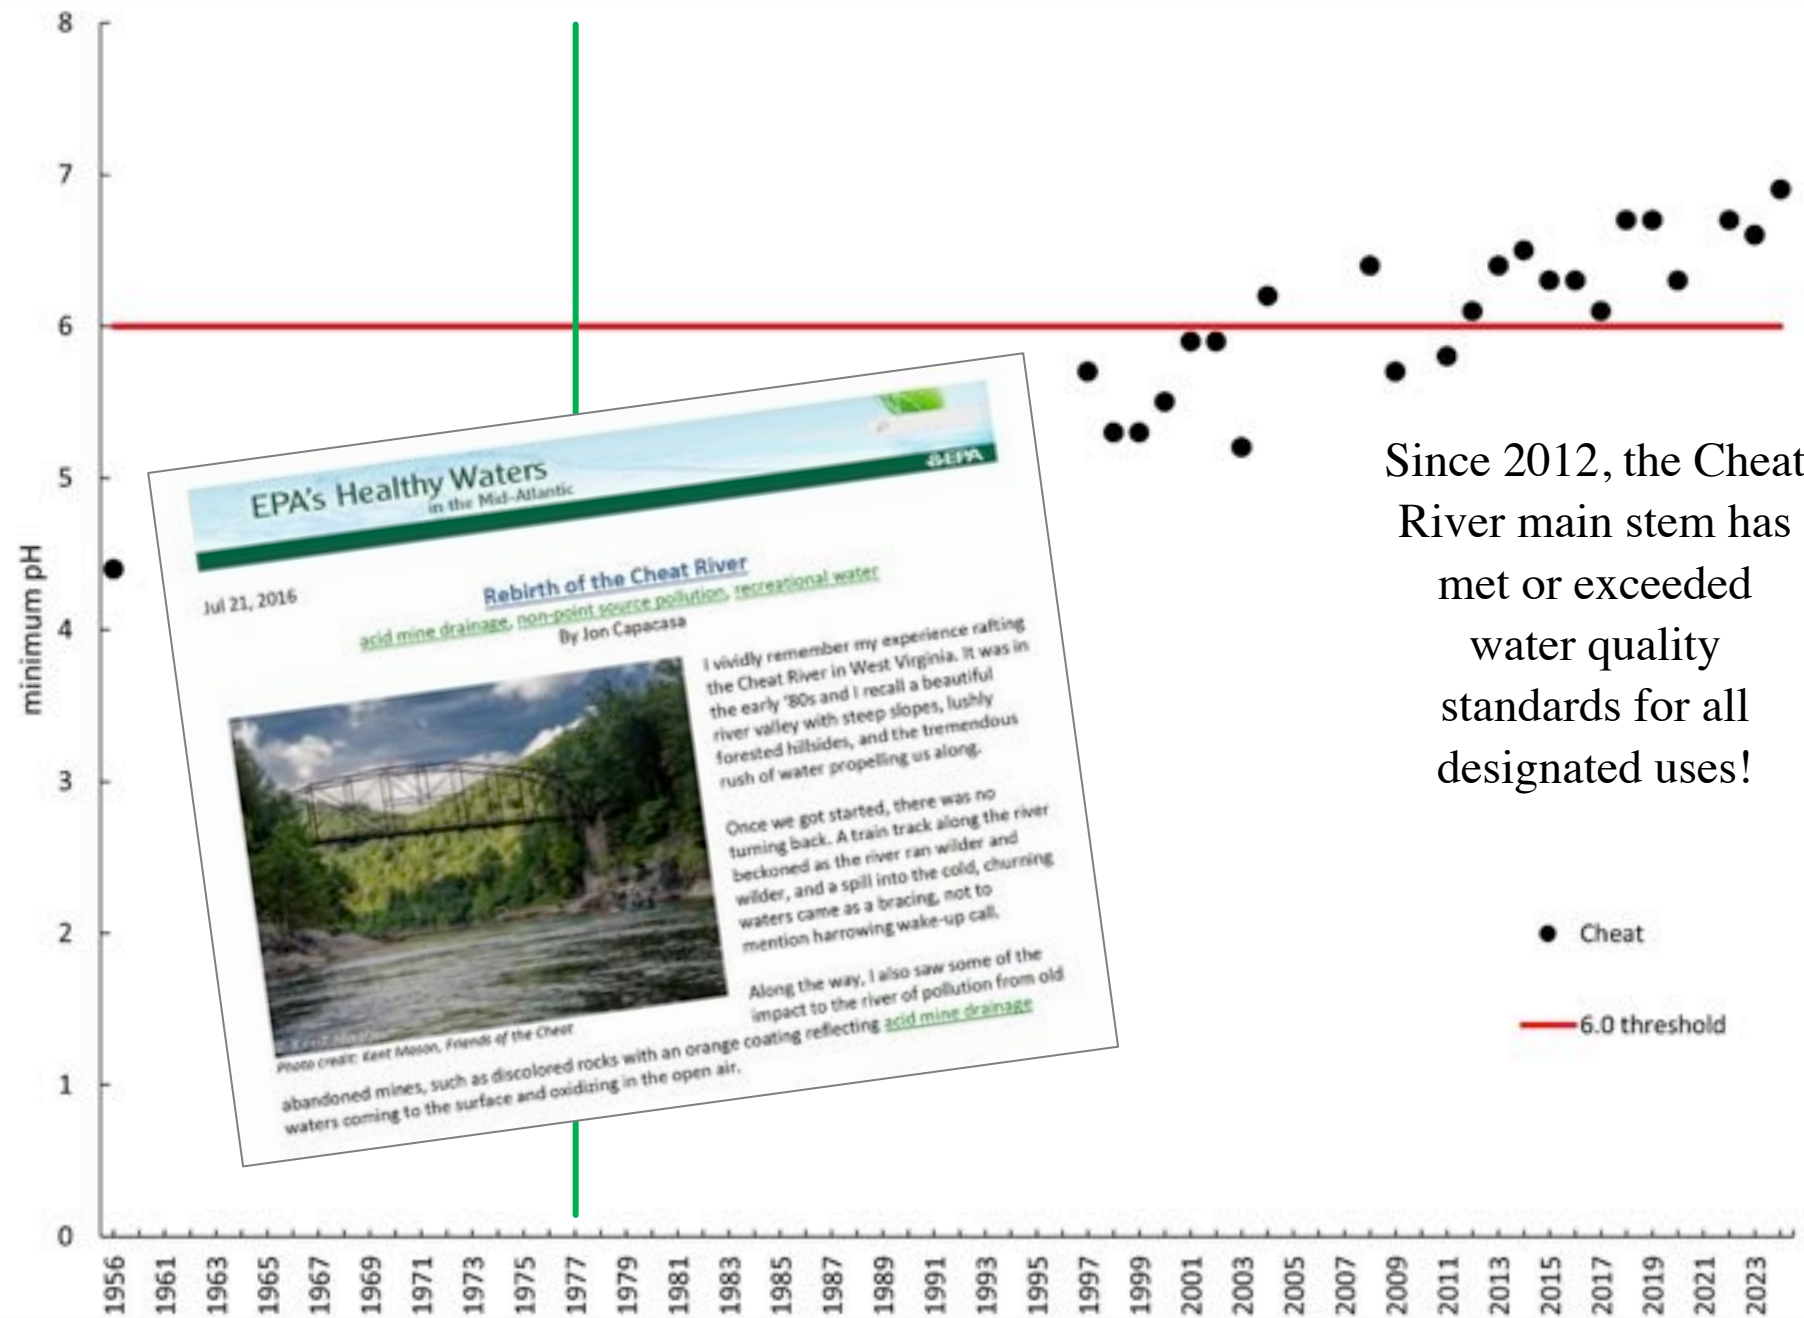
8
7
6
5
4
3
2
1
0

minimum pH

EPA's Healthy Waters
in the Mid-Atlantic
EPA

Jul 21, 2016

Rebirth of the Cheat River
acid mine drainage, non-point source pollution, recreational water
By Jon Capacasa

I vividly remember my experience rafting the Cheat River in West Virginia. It was in the early '80s and I recall a beautiful river valley with steep slopes, lushly forested hillsides, and the tremendous rush of water propelling us along.

Once we got started, there was no turning back. A train track along the river beckoned as the river ran wilder and wilder, and a spill into the cold, churning waters came as a bracing, not to mention harrowing wake-up call.

Along the way, I also saw some of the impact to the river of pollution from old abandoned mines, such as discolored rocks with an orange coating reflecting acid mine drainage waters coming to the surface and oxidizing in the open air.

Photo credit: Kent Mason, Friends of the Cheat

Since 2012, the Cheat River main stem has met or exceeded water quality standards for all designated uses!

Cheat
6.0 threshold

1956
1961
1963
1965
1967
1969
1971
1973
1975
1977
1979
1981
1983
1985
1987
1989
1991
1993
1995
1997
1999
2001
2003
2005
2007
2009
2011
2013
2015
2017
2019
2021
2023